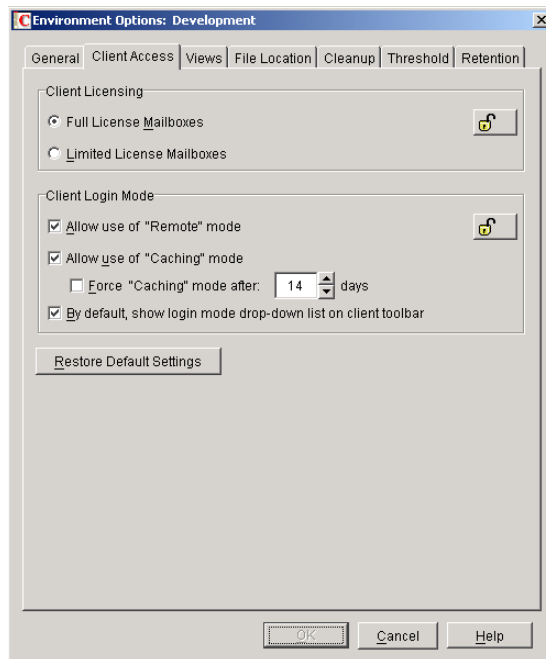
Environment Options: Development

General | Client Access | Views | File Location | Cleanup | Threshold | Retention

Client Licensing

Full License Mailboxes

Limited License Mailboxes

Client Login Mode

Allow use of "Remote" mode

Allow use of "Caching" mode

Force "Caching" mode after: 14 days

By default, show login mode drop-down list on client toolbar

Restore Default Settings

OK | Cancel | Help